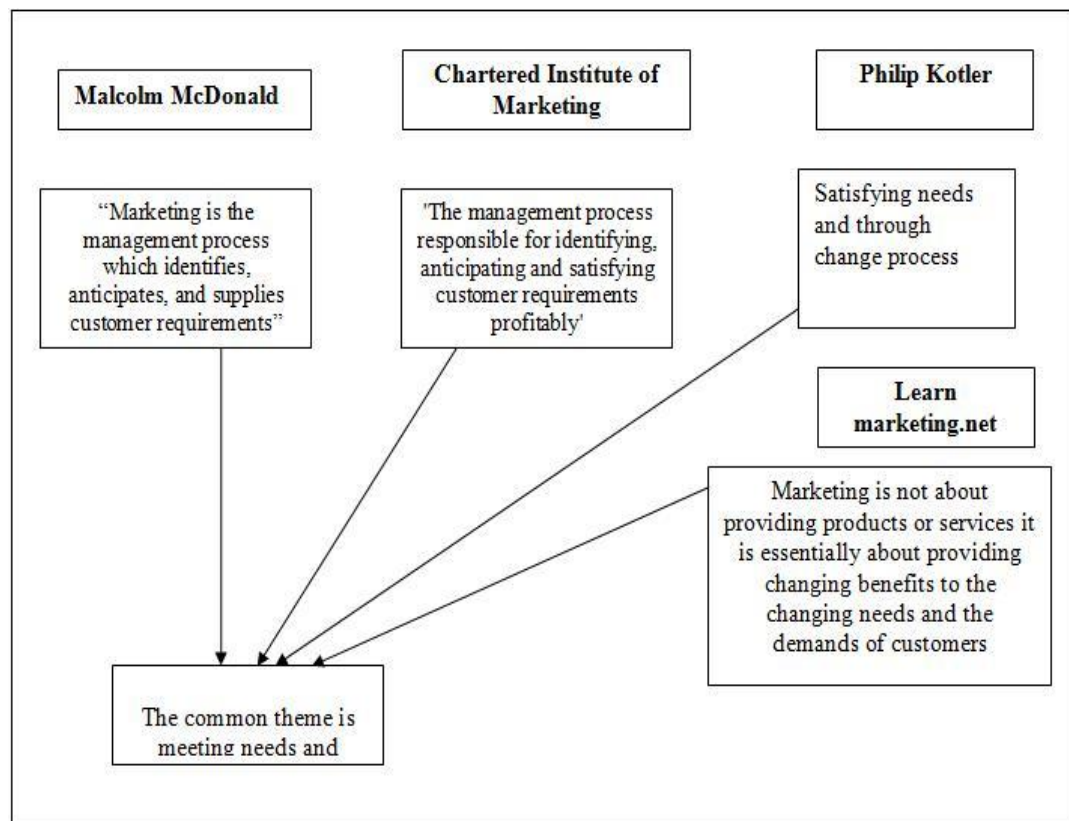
Malcolm McDonald

Chartered Institute of Marketing

Philip Kotler

“Marketing is the management process which identifies, anticipates, and supplies customer requirements”

'The management process responsible for identifying, anticipating and satisfying customer requirements profitably'

Satisfying needs and through change process

Learn marketing.net

Marketing is not about providing products or services it is essentially about providing changing benefits to the changing needs and the demands of customers

The common theme is meeting needs and